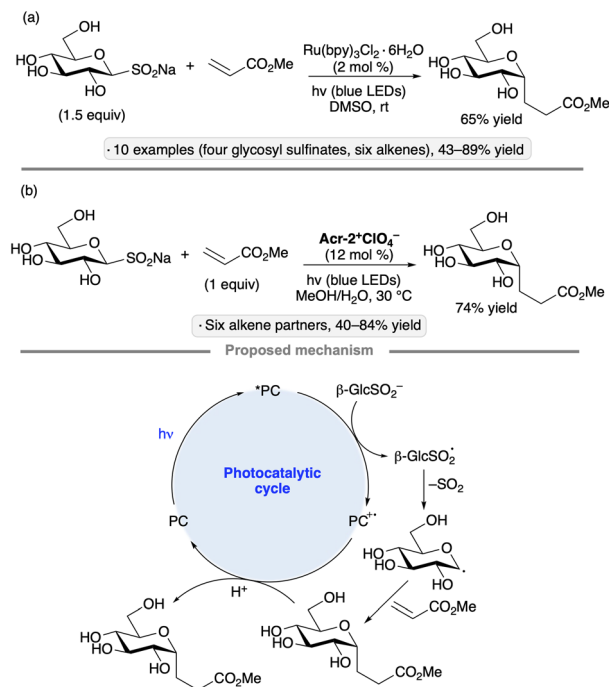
(a)

OH
HO
HO
HO
$SO_2Na$
(1.5 equiv)
+
$CO_2Me$
$Ru(bpy)_3Cl_2 \cdot 6H_2O$
(2 mol %)
hν (blue LEDs)
DMSO, rt
OH
HO
HO
HO
$CO_2Me$
65% yield

· 10 examples (four glycosyl sulfinates, six alkenes), 43–89% yield

(b)

OH
HO
HO
HO
$SO_2Na$
+
$CO_2Me$
(1 equiv)
$Acr\text{-}2^+ClO_4^-$
(12 mol %)
hν (blue LEDs)
$MeOH/H_2O$, 30 °C
OH
HO
HO
HO
$CO_2Me$
74% yield

· Six alkene partners, 40–84% yield

Proposed mechanism

*PC
$\beta\text{-GlcSO}_2^-$
hν
$\beta\text{-GlcSO}_2^{\cdot}$
Photocatalytic cycle
$-SO_2$
PC
$PC^{+\cdot}$
OH
HO
HO
HO
$H^+$
$CO_2Me$
OH
HO
HO
HO
$CO_2Me$
OH
HO
HO
HO
$CO_2Me$